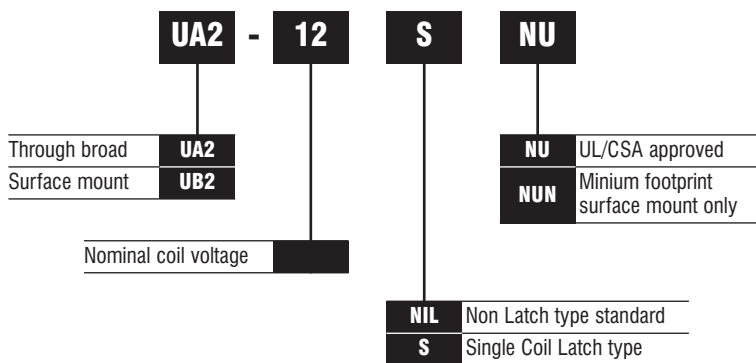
UA2 - 12 S NU

| Through broad | UA2 |
|---|---|
| Surface mount | UB2 |

| NU | UL/CSA approved |
|---|---|
| NUN | Minium footprint surface mount only |

Nominal coil voltage

| NIL | Non Latch type standard |
|---|---|
| S | Single Coil Latch type |